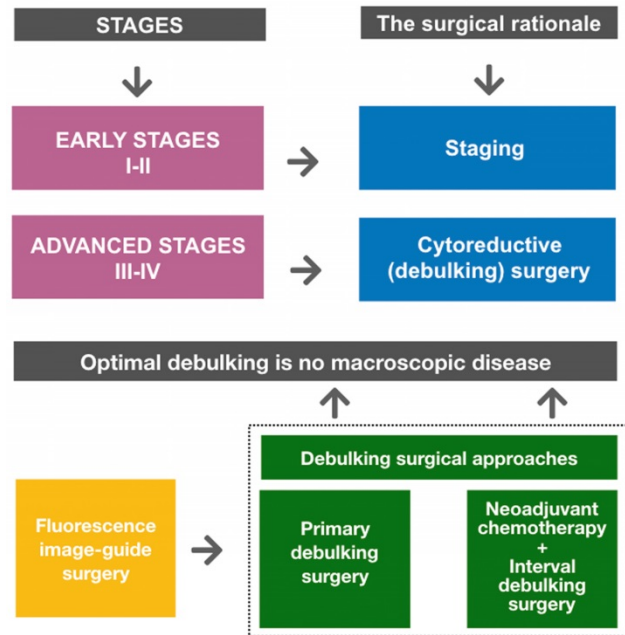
STAGES

The surgical rationale

EARLY STAGES
I-II

Staging

ADVANCED STAGES
III-IV

Cytoreductive (debulking) surgery

Optimal debulking is no macroscopic disease

Debulking surgical approaches

Fluorescence image-guide surgery

Primary debulking surgery

Neoadjuvant chemotherapy
+
Interval debulking surgery